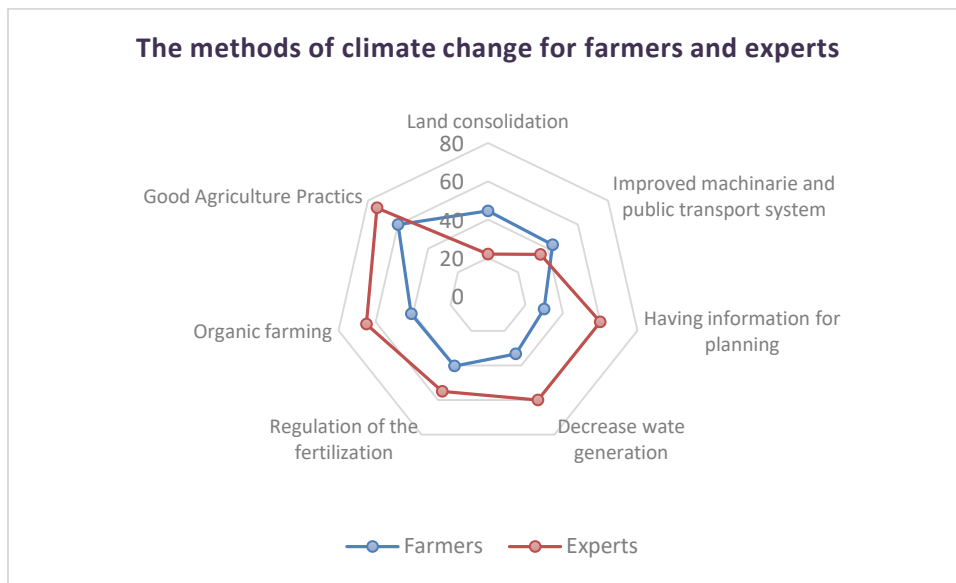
The methods of climate change for farmers and experts

Land consolidation

80
60
40
20
0

Improved machinarie and public transport system

Having information for planning

Decrease wate generation

Regulation of the fertilization

Organic farming

Good Agriculture Practics

Farmers
Experts